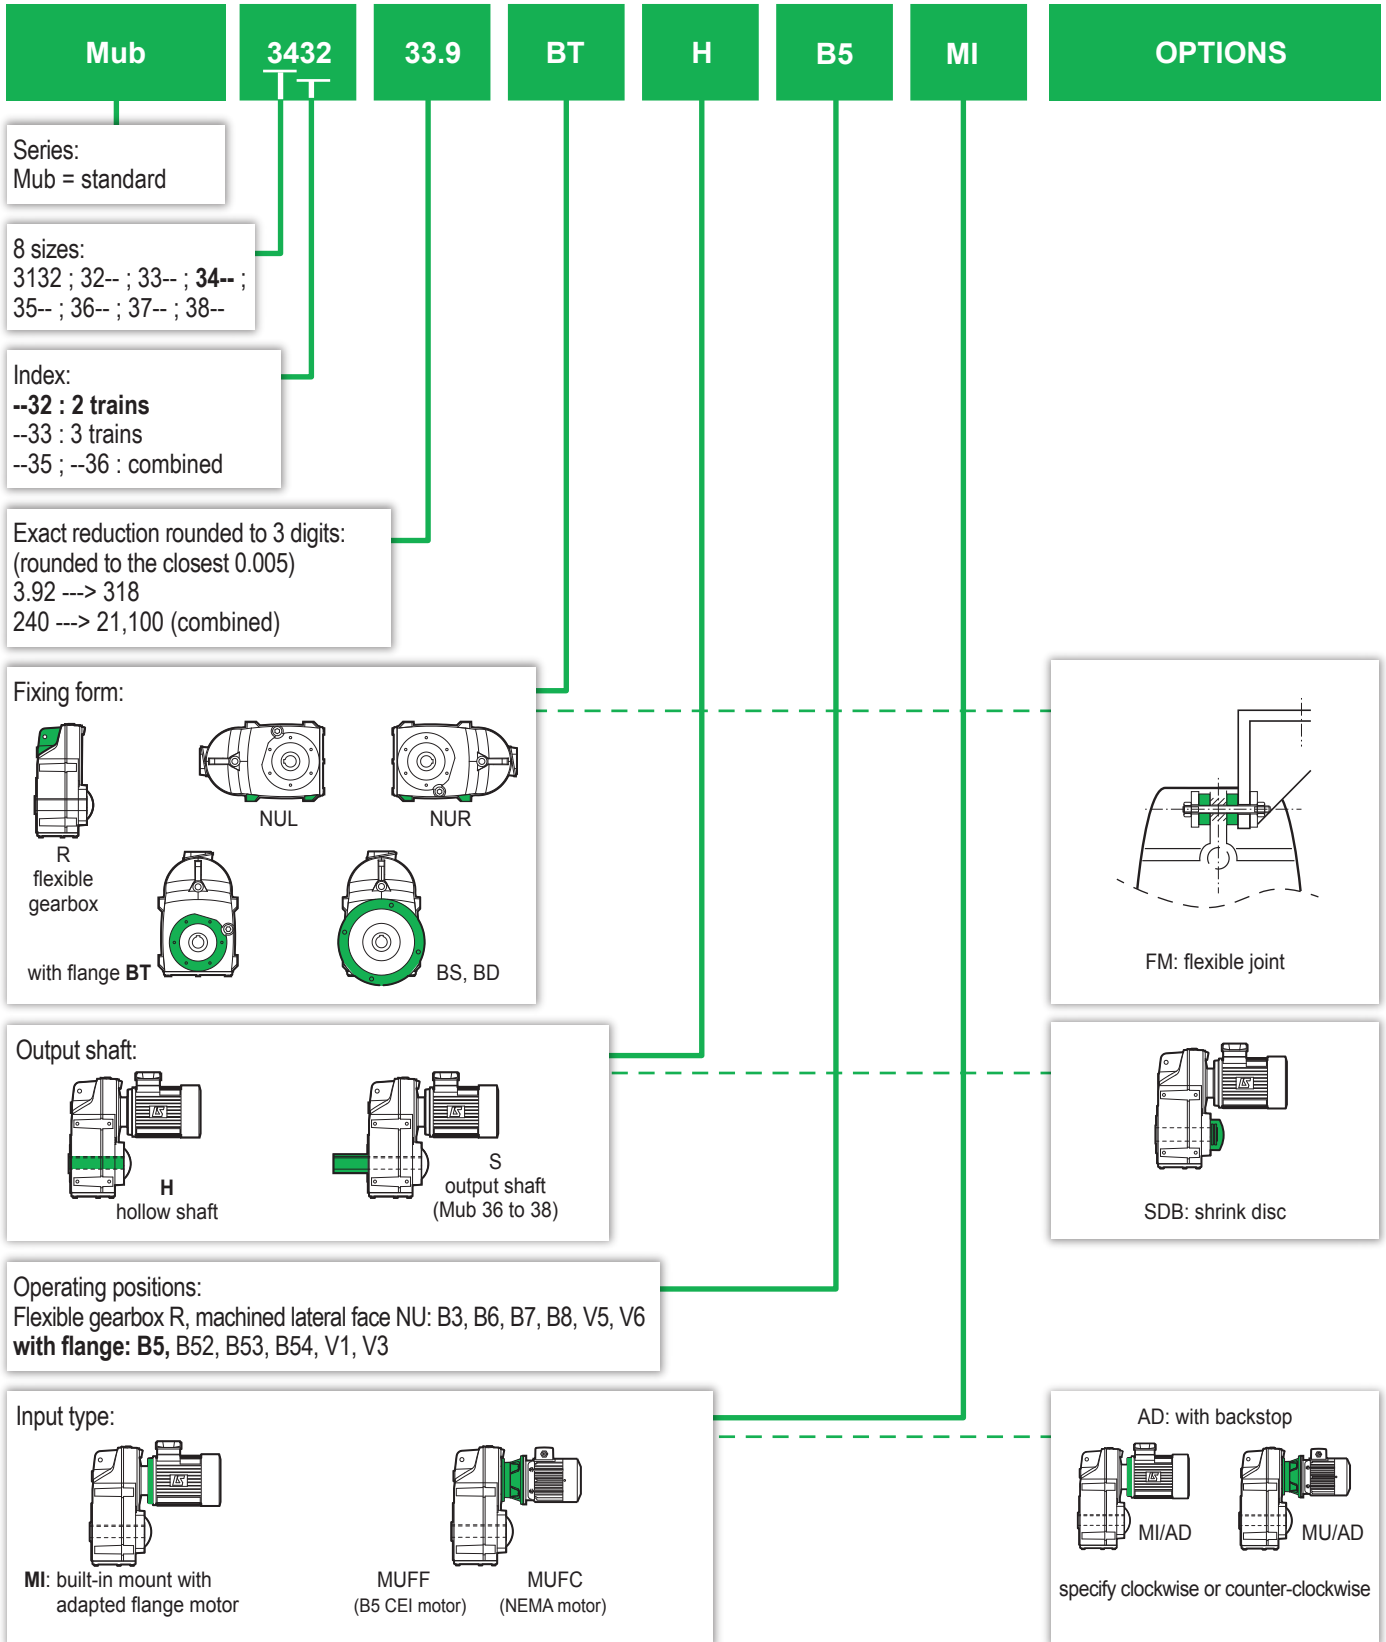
Mub | 3432 | 33.9 | BT | H | B5 | MI | OPTIONS

Series:
Mub = standard

8 sizes:
3132 ; 32-- ; 33-- ; **34--** ; 35-- ; 36-- ; 37-- ; 38--

Index:
**--32 : 2 trains**
--33 : 3 trains
--35 ; --36 : combined

Exact reduction rounded to 3 digits:
(rounded to the closest 0.005)
3.92 ---> 318
240 ---> 21,100 (combined)

Fixing form:

NUL

NUR

R
flexible
gearbox

with flange **BT**

BS, BD

FM: flexible joint

Output shaft:

**H**
hollow shaft

S
output shaft
(Mub 36 to 38)

SDB: shrink disc

Operating positions:
Flexible gearbox R, machined lateral face NU: B3, B6, B7, B8, V5, V6
**with flange: B5,** B52, B53, B54, V1, V3

Input type:

**MI**: built-in mount with adapted flange motor

MUFF
(B5 CEI motor)

MUFC
(NEMA motor)

AD: with backstop

MI/AD

MU/AD

specify clockwise or counter-clockwise